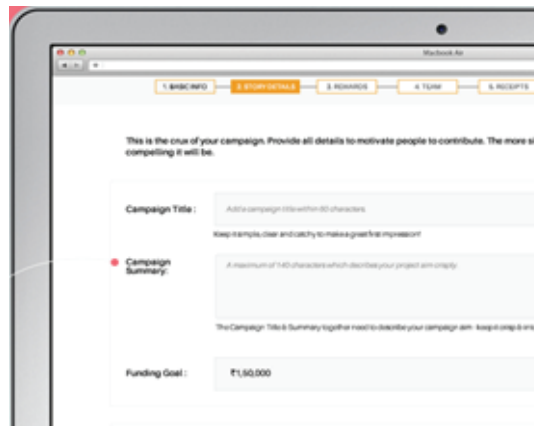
Macbook Air

1. BASIC INFO
2. STORY DETAILS
3. REWARDS
4. TEAM
5. RECEIPTS

This is the crux of your campaign. Provide all details to motivate people to contribute. The more s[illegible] compelling it will be.

Campaign Title :
Add a campaign title within 60 characters
Keep it simple, clear and catchy to make a great first impression!

Campaign Summary:
A maximum of 140 characters which describes your project aim crisply
The Campaign Title & Summary together need to describe your campaign aim - keep it crisp & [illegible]

Funding Goal :
₹1,50,000